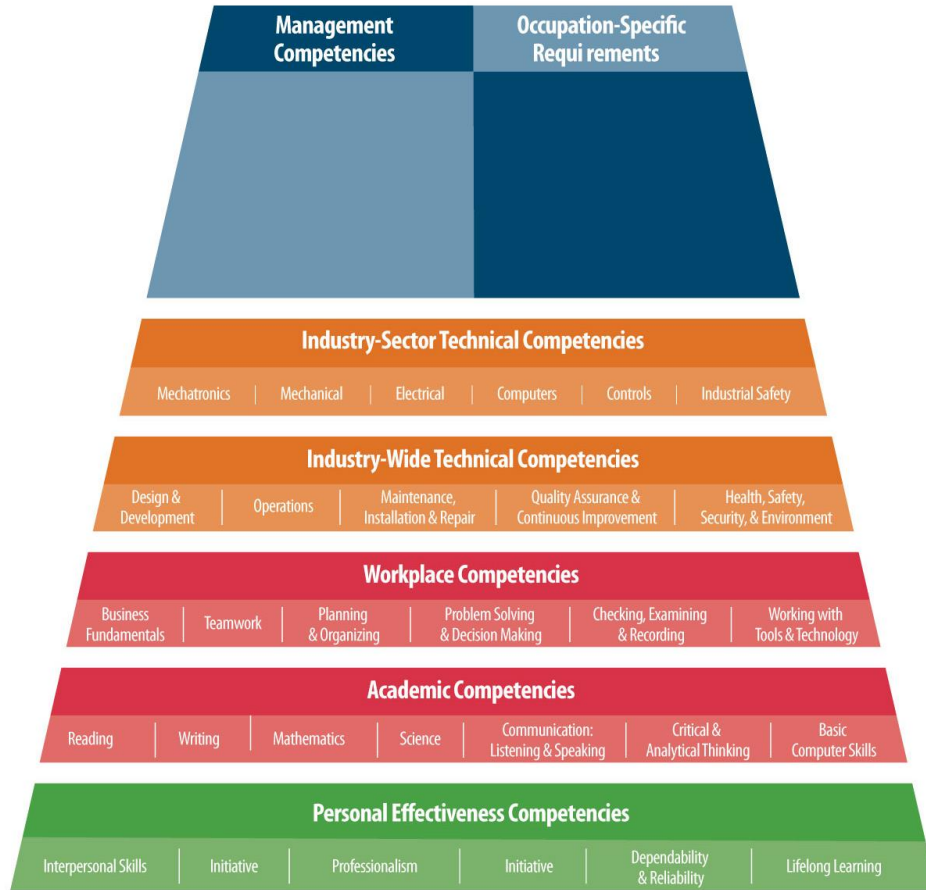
Management Competencies

Occupation-Specific Requi rements

Industry-Sector Technical Competencies

Mechatronics | Mechanical | Electrical | Computers | Controls | Industrial Safety

Industry-Wide Technical Competencies

Design & Development | Operations | Maintenance, Installation & Repair | Quality Assurance & Continuous Improvement | Health, Safety, Security, & Environment

Workplace Competencies

Business Fundamentals | Teamwork | Planning & Organizing | Problem Solving & Decision Making | Checking, Examining & Recording | Working with Tools & Technology

Academic Competencies

Reading | Writing | Mathematics | Science | Communication: Listening & Speaking | Critical & Analytical Thinking | Basic Computer Skills

Personal Effectiveness Competencies

Interpersonal Skills | Initiative | Professionalism | Initiative | Dependability & Reliability | Lifelong Learning